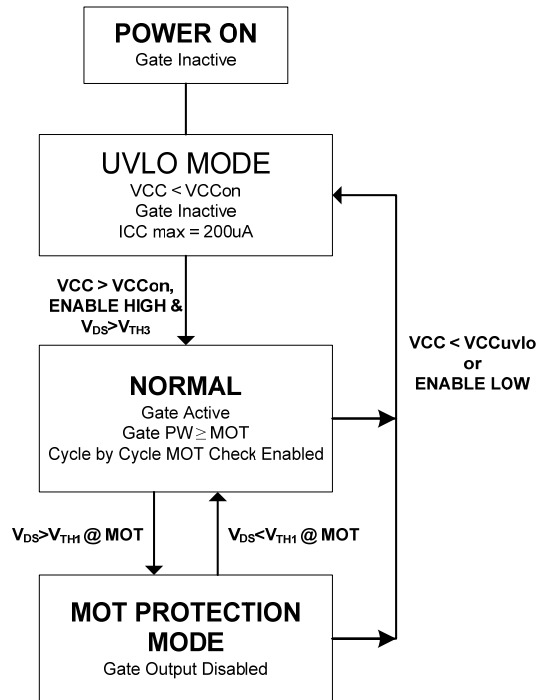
POWER ON
Gate Inactive

UVLO MODE
VCC < VCCon
Gate Inactive
ICC max = 200uA

VCC > VCCon, ENABLE HIGH & $V_{DS}>V_{TH3}$

VCC < VCCuvlo or ENABLE LOW

NORMAL
Gate Active
Gate PW $\geq$ MOT
Cycle by Cycle MOT Check Enabled

$V_{DS}>V_{TH1}$ @ MOT

$V_{DS}<V_{TH1}$ @ MOT

MOT PROTECTION MODE
Gate Output Disabled